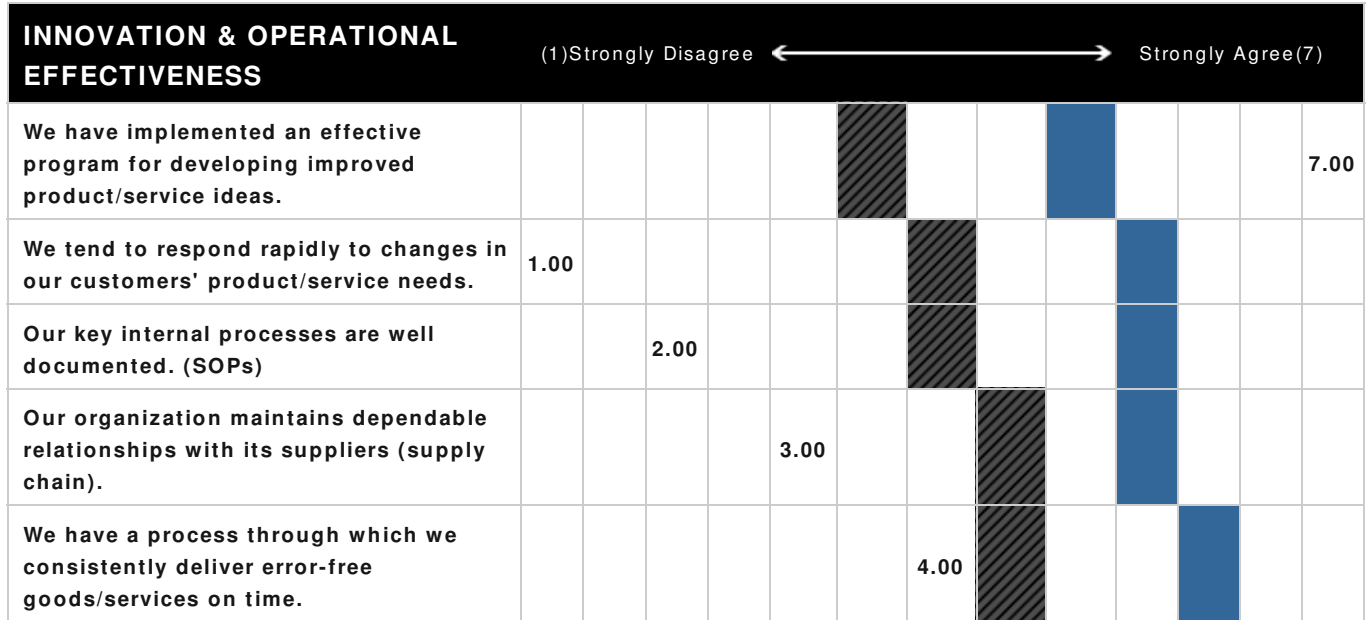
INNOVATION & OPERATIONAL EFFECTIVENESS

(1)Strongly Disagree ⟷ Strongly Agree(7)

We have implemented an effective program for developing improved product/service ideas.

7.00

We tend to respond rapidly to changes in our customers' product/service needs.

1.00

Our key internal processes are well documented. (SOPs)

2.00

Our organization maintains dependable relationships with its suppliers (supply chain).

3.00

We have a process through which we consistently deliver error-free goods/services on time.

4.00